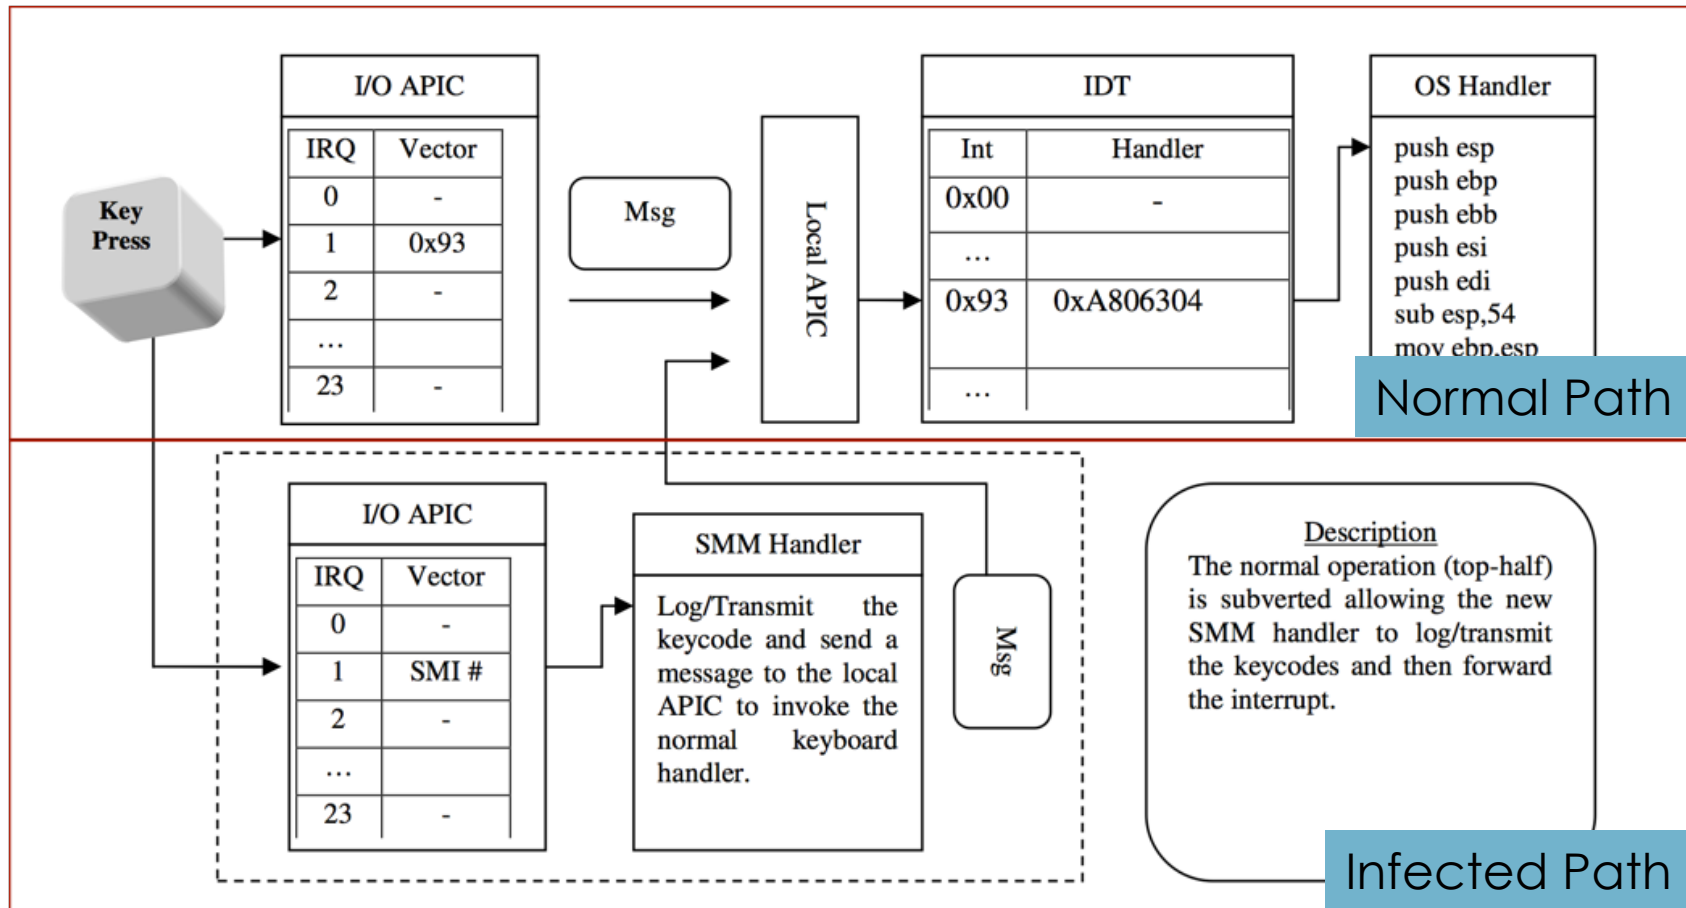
Key Press

I/O APIC

| IRQ | Vector |
|---|---|
| 0 | - |
| 1 | 0x93 |
| 2 | - |
| … | |
| 23 | - |

Msg

Local APIC

IDT

| Int | Handler |
|---|---|
| 0x00 | - |
| … | |
| 0x93 | 0xA806304 |
| … | |

OS Handler

push esp
push ebp
push ebb
push esi
push edi
sub esp,54
mov ebp,esp

Normal Path

I/O APIC

| IRQ | Vector |
|---|---|
| 0 | - |
| 1 | SMI # |
| 2 | - |
| … | |
| 23 | - |

SMM Handler

Log/Transmit the keycode and send a message to the local APIC to invoke the normal keyboard handler.

Msg

Description
The normal operation (top-half) is subverted allowing the new SMM handler to log/transmit the keycodes and then forward the interrupt.

Infected Path